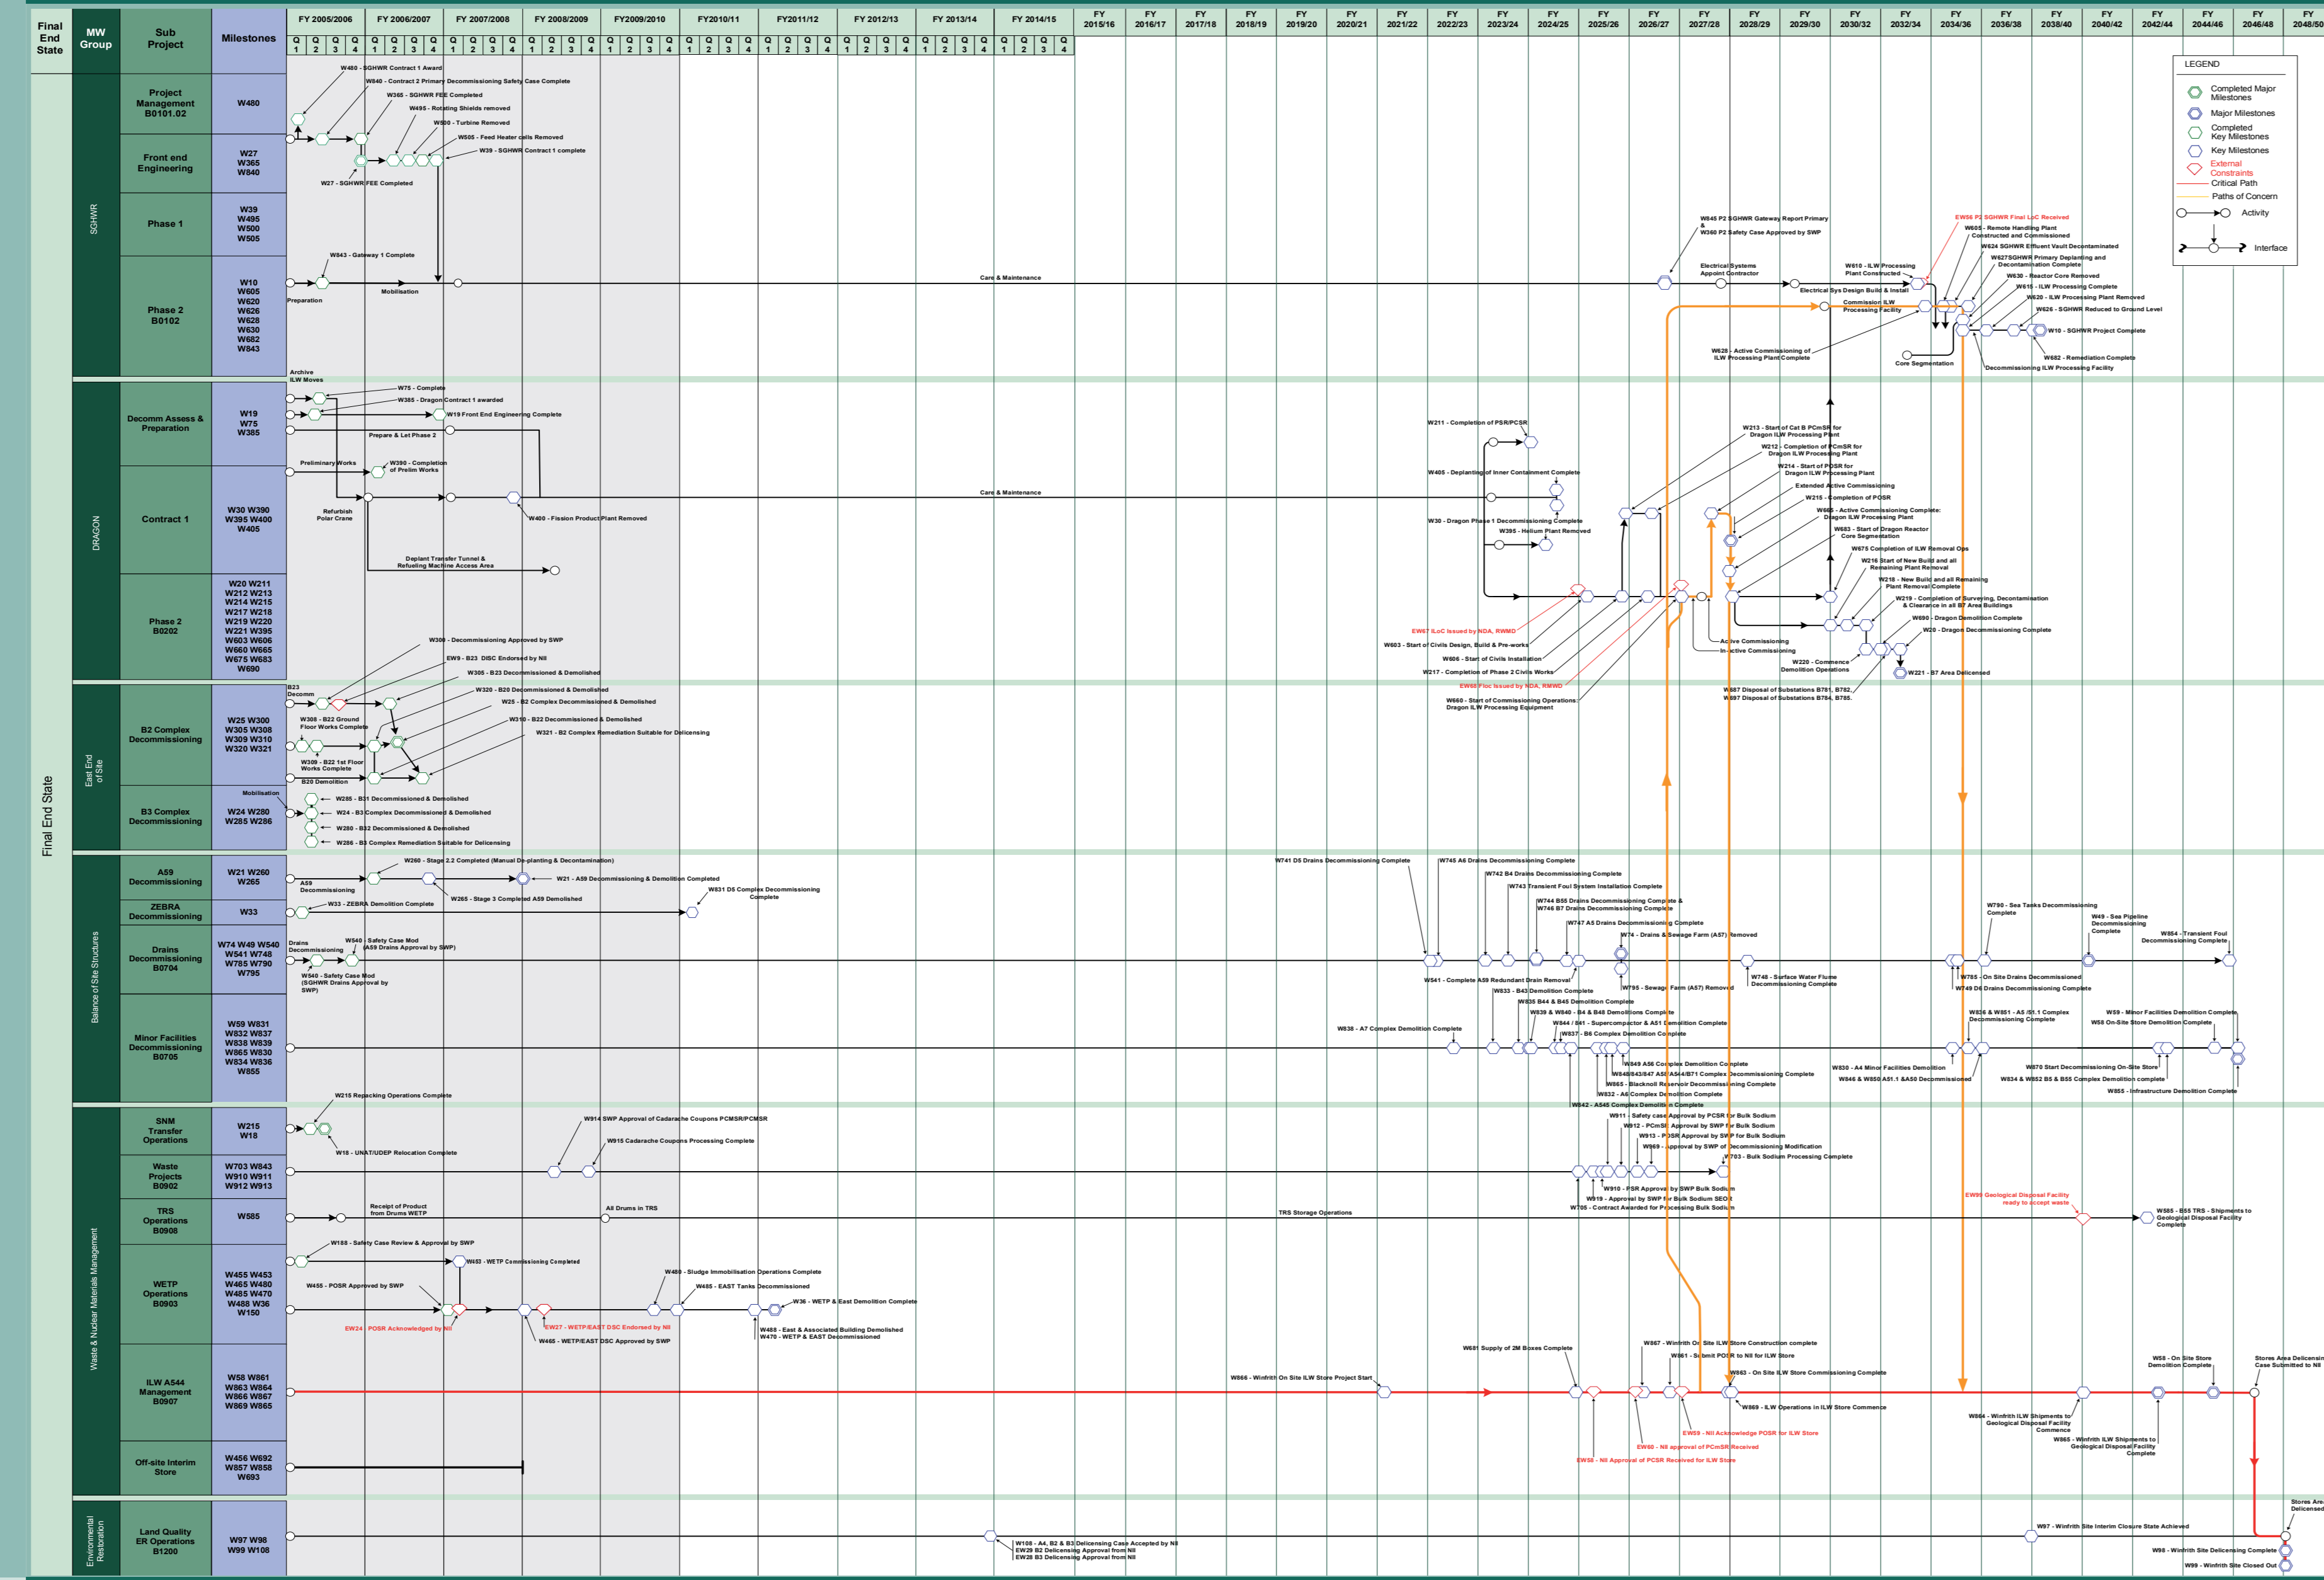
Final End State | MW Group | Sub Project | Milestones | FY 2005/2006 | FY 2006/2007 | FY 2007/2008 | FY 2008/2009 | FY2009/2010 | FY2010/11 | FY2011/12 | FY 2012/13 | FY 2013/14 | FY 2014/15 | FY 2015/16 | FY 2016/17 | FY 2017/18 | FY 2018/19 | FY 2019/20 | FY 2020/21 | FY 2021/22 | FY 2022/23 | FY 2023/24 | FY 2024/25 | FY 2025/26 | FY 2026/27 | FY 2027/28 | FY 2028/29 | FY 2029/30 | FY 2030/32 | FY 2032/34 | FY 2034/36 | FY 2036/38 | FY 2038/40 | FY 2040/42 | FY 2042/44 | FY 2044/46 | FY 2046/48 | FY 2048/5

Q 1 Q 2 Q 3 Q 4

LEGEND
Completed Major Milestones
Major Milestones
Completed Key Milestones
Key Milestones
External Constraints
Critical Path
Paths of Concern
Activity
Interface

Final End State

SGHWR

Project Management B0101.02 — W480
Front end Engineering — W27 W365 W840
Phase 1 — W39 W495 W500 W505
Phase 2 B0102 — W10 W605 W620 W626 W628 W630 W682 W843

W480 - SGHWR Contract 1 Award
W840 - Contract 2 Primary Decommissioning Safety Case Complete
W365 - SGHWR FEE Complete
W495 - Rotating Shields removed
W500 - Turbine Removed
W505 - Feed Heater cells Removed
W39 - SGHWR Contract 1 complete
W27 - SGHWR FEE Completed
W843 - Gateway 1 Complete
Preparation
Mobilisation
Care & Maintenance
Archive ILW Moves
W845 P2 SGHWR Gateway Report Primary & W360 P2 Safety Case Approved by SWP
Electrical Systems Appoint Contractor
Electrical Sys Design Build & Install
W610 - ILW Processing Plant Constructed
Commission ILW Processing Facility
W628 - Active Commissioning of ILW Processing Plant Complete
Core Segmentation
EW56 P2 SGHWR Final LoC Received
W605 - Remote Handling Plant Constructed and Commissioned
W624 SGHWR Effluent Vault Decontaminated
W627SGHWR Primary Deplanting and Decontamination Complete
W630 - Reactor Core Removed
W615 - ILW Processing Complete
W620 - ILW Processing Plant Removed
W626 - SGHWR Reduced to Ground Level
W10 - SGHWR Project Complete
W682 - Remediation Complete
Decommissioning ILW Processing Facility

DRAGON

Decomm Assess & Preparation — W19 W75 W385
Contract 1 — W30 W390 W395 W400 W405
Phase 2 B0202 — W20 W211 W212 W213 W214 W215 W217 W218 W219 W220 W221 W395 W603 W606 W660 W665 W675 W683 W690

W75 - Complete
W385 - Dragon Contract 1 awarded
W19 Front End Engineering Complete
Prepare & Let Phase 2
Preliminary Works
W390 - Completion of Prelim Works
Refurbish Polar Crane
W400 - Fission Product Plant Removed
Deplant Transfer Tunnel & Refueling Machine Access Area
Care & Maintenance
W211 - Completion of PSR/PCSR
W405 - Deplanting of Inner Containment Complete
W30 - Dragon Phase 1 Decommissioning Complete
W395 - Helium Plant Removed
EW67 ILoC Issued by NDA, RWMD
W603 - Start of Civils Design, Build & Pre-works
W606 - Start of Civils Installation
W217 - Completion of Phase 2 Civils Works
EW68 FLoc Issued by NDA, RWMD
W660 - Start of Commissioning Operations: Dragon ILW Processing Equipment
W213 - Start of Cat B PCmSR for Dragon ILW Processing Plant
W212 - Completion of PCmSR for Dragon ILW Processing Plant
W214 - Start of POSR for Dragon ILW Processing Plant
Extended Active Commissioning
W215 - Completion of POSR
W665 - Active Commissioning Complete: Dragon ILW Processing Plant
W683 - Start of Dragon Reactor Core Segmentation
W675 Completion of ILW Removal Ops
W216 Start of New Build and all Remaining Plant Removal
W218 - New Build and all Remaining Plant Removal Complete
W219 - Completion of Surveying, Decontamination & Clearance in all B7 Area Buildings
W690 - Dragon Demolition Complete
W20 - Dragon Decommissioning Complete
Active Commissioning
Inactive Commissioning
W220 - Commence Demolition Operations
W221 - B7 Area Delicensed
W687 Disposal of Substations B781, B782, W697 Disposal of Substations B784, B785.

East End of Site

B2 Complex Decommissioning — W25 W300 W305 W308 W309 W310 W320 W321
B3 Complex Decommissioning — W24 W280 W285 W286

W300 - Decommissioning Approved by SWP
EW9 - B23 DISC Endorsed by NII
W305 - B23 Decommissioned & Demolished
W320 - B20 Decommissioned & Demolished
W25 - B2 Complex Decommissioned & Demolished
W310 - B22 Decommissioned & Demolished
W321 - B2 Complex Remediation Suitable for Delicensing
B23 Decomm
W308 - B22 Ground Floor Works Complete
W309 - B22 1st Floor Works Complete
B20 Demolition
Mobilisation
W285 - B31 Decommissioned & Demolished
W24 - B3 Complex Decommissioned & Demolished
W280 - B32 Decommissioned & Demolished
W286 - B3 Complex Remediation Suitable for Delicensing

Balance of Site Structures

A59 Decommissioning — W21 W260 W265
ZEBRA Decommissioning — W33
Drains Decommissioning B0704 — W74 W49 W540 W541 W748 W785 W790 W795
Minor Facilities Decommissioning B0705 — W59 W831 W832 W837 W838 W839 W865 W830 W834 W836 W855

W260 - Stage 2.2 Completed (Manual De-planting & Decontamination)
A59 Decommissioning
W21 - A59 Decommissioning & Demolition Completed
W265 - Stage 3 Completed A59 Demolished
W33 - ZEBRA Demolition Complete
W831 D5 Complex Decommissioning Complete
Drains Decommissioning
W540 - Safety Case Mod (A59 Drains Approval by SWP)
W540 - Safety Case Mod (SGHWR Drains Approval by SWP)
W741 D5 Drains Decommissioning Complete
W745 A6 Drains Decommissioning Complete
W742 B4 Drains Decommissioning Complete
W743 Transient Foul System Installation Complete
W744 B55 Drains Decommissioning Complete & W746 B7 Drains Decommissioning Complete
W747 A5 Drains Decommissioning Complete
W74 - Drains & Sewage Farm (A57) Removed
W541 - Complete A59 Redundant Drain Removal
W795 - Sewage Farm (A57) Removed
W748 - Surface Water Flume Decommissioning Complete
W790 - Sea Tanks Decommissioning Complete
W49 - Sea Pipeline Decommissioning Complete
W854 - Transient Foul Decommissioning Complete
W785 - On Site Drains Decommissioned
W749 D6 Drains Decommissioning Complete
W838 - A7 Complex Demolition Complete
W833 - B43 Demolition Complete
W835 B44 & B45 Demolition Complete
W839 & W840 - B4 & B48 Demolitions Complete
W844 / 841 - Supercompactor & A51 Demolition Complete
W837 - B6 Complex Demolition Complete
W849 A56 Complex Demolition Complete
W848/843/847 A50/A54/A54/B71 Complex Decommissioning Complete
W865 - Blacknoll Reservoir Decommissioning Complete
W832 - A6 Complex Demolition Complete
W842 - A546 Complex Demolition Complete
W830 - A4 Minor Facilities Demolition
W846 & W850 A51.1 &A50 Decommissioned
W836 & W851 - A5 /51.1 Complex Decommissioning Complete
W870 Start Decommissioning On-Site Store
W834 & W852 B5 & B55 Complex Demolition complete
W59 - Minor Facilities Demolition Complete
W58 On-Site Store Demolition Complete
W855 - Infrastructure Demolition Complete

Waste & Nuclear Materials Management

SNM Transfer Operations — W215 W18
Waste Projects B0902 — W703 W843 W910 W911 W912 W913
TRS Operations B0908 — W585
WETP Operations B0903 — W455 W453 W465 W480 W485 W470 W488 W36 W150
ILW A544 Management B0907 — W58 W861 W863 W864 W866 W867 W869 W865
Off-site Interim Store — W456 W692 W857 W858 W693

W215 Repacking Operations Complete
W18 - UNAT/UDEP Relocation Complete
W914 SWP Approval of Cadarache Coupons PCMSR/PCMSR
W915 Cadarache Coupons Processing Complete
W911 - Safety case Approval by PCSR for Bulk Sodium
W912 - PCmSR Approval by SWP for Bulk Sodium
W913 - POSR Approval by SWP for Bulk Sodium
W869 - Approval by SWP of Decommissioning Modification
W703 - Bulk Sodium Processing Complete
W910 - PSR Approval by SWP Bulk Sodium
W919 - Approval by SWP for Bulk Sodium SEOR
W705 - Contract Awarded for Processing Bulk Sodium
Receipt of Product from Drums WETP
All Drums in TRS
TRS Storage Operations
EW99 Geological Disposal Facility ready to accept waste
W585 - B55 TRS - Shipments to Geological Disposal Facility Complete
W188 - Safety Case Review & Approval by SWP
W453 - WETP Commissioning Completed
W455 - POSR Approved by SWP
EW24 - POSR Acknowledged by NII
W480 - Sludge Immobilisation Operations Complete
W485 - EAST Tanks Decommissioned
W36 - WETP & East Demolition Complete
EW27 - WETP/EAST DSC Endorsed by NII
W465 - WETP/EAST DSC Approved by SWP
W488 - East & Associated Building Demolished
W470 - WETP & EAST Decommissioned
W866 - Winfrith On Site ILW Store Project Start
W681 Supply of 2M Boxes Complete
W867 - Winfrith On Site ILW Store Construction complete
W861 - Submit POSR to NII for ILW Store
W863 - On Site ILW Store Commissioning Complete
W869 - ILW Operations in ILW Store Commence
EW59 - NII Acknowledge POSR for ILW Store
EW60 - NII approval of PCmSR Received
EW58 - NII Approval of PCSR Received for ILW Store
W864 - Winfrith ILW Shipments to Geological Disposal Facility Commence
W865 - Winfrith ILW Shipments to Geological Disposal Facility Complete
W58 - On Site Store Demolition Complete
Stores Area Delicensing Case Submitted to NII
Stores Area Delicensed

Environmental Restoration

Land Quality ER Operations B1200 — W97 W98 W99 W108

W108 - A4, B2 & B3 Delicensing Case Accepted by NII
EW29 B2 Delicensing Approval from NII
EW28 B3 Delicensing Approval from NII
W97 - Winfrith Site Interim Closure State Achieved
W98 - Winfrith Site Delicensing Complete
W99 - Winfrith Site Closed Out